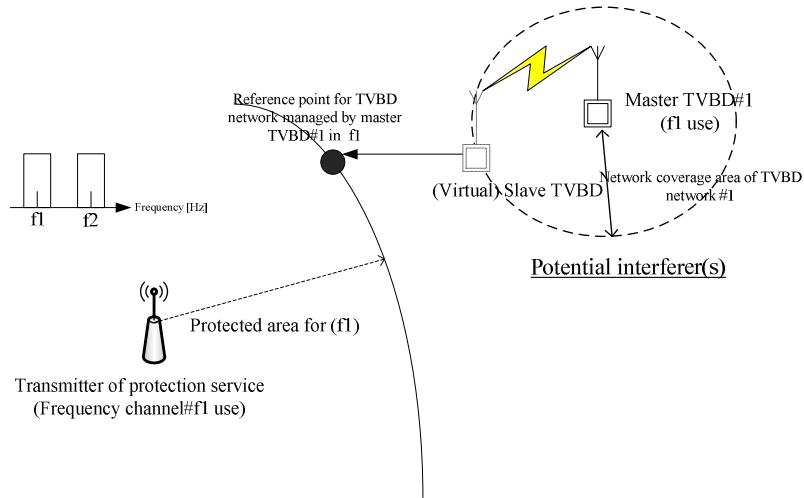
Reference point for TVBD network managed by master TVBD#1 in f1

Master TVBD#1 (f1 use)

Frequency [Hz]

f1

f2

(Virtual) Slave TVBD

Network coverage area of TVBD network #1

Potential interferer(s)

Protected area for (f1)

Transmitter of protection service (Frequency channel#f1 use)